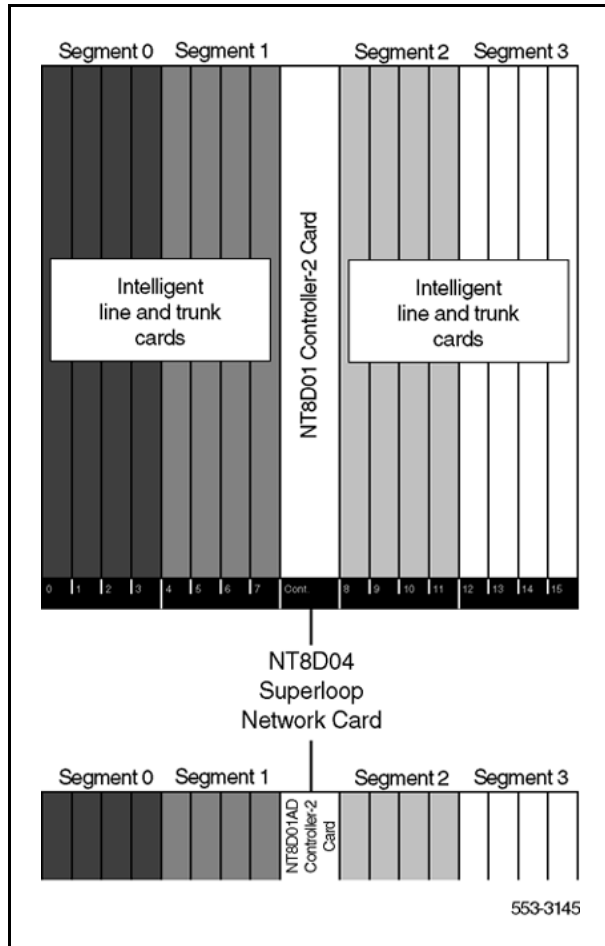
Segment 0 Segment 1 Segment 2 Segment 3

Intelligent line and trunk cards

NT8D01 Controller-2 Card

Intelligent line and trunk cards

0 1 2 3 4 5 6 7 Cont. 8 9 10 11 12 13 14 15

NT8D04 Superloop Network Card

Segment 0 Segment 1 Segment 2 Segment 3

NT8D01AD Controller-2 Card

553-3145